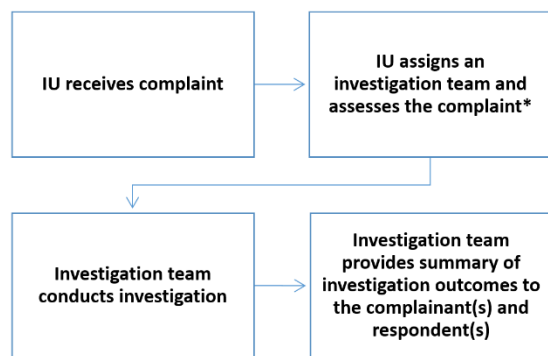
IU receives complaint

IU assigns an investigation team and assesses the complaint*

Investigation team conducts investigation

Investigation team provides summary of investigation outcomes to the complainant(s) and respondent(s)